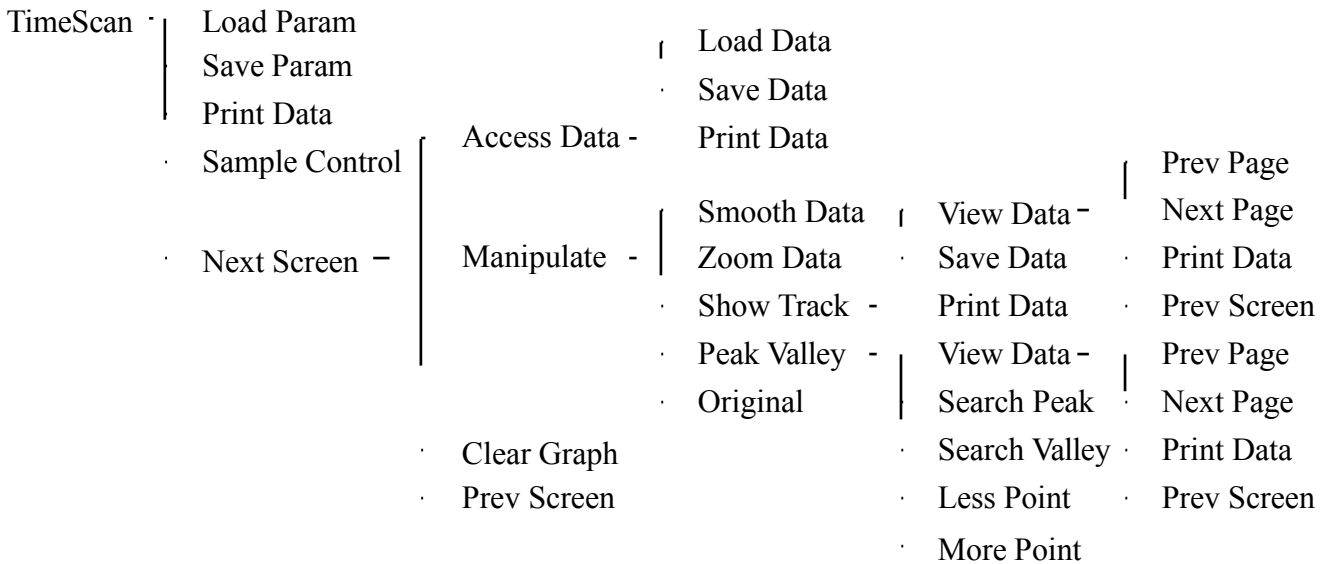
TimeScan
Load Param
Save Param
Print Data
Sample Control
Next Screen

Access Data
Manipulate
Clear Graph
Prev Screen

Load Data
Save Data
Print Data

Smooth Data
Zoom Data
Show Track
Peak Valley
Original

View Data
Save Data
Print Data

View Data
Search Peak
Search Valley
Less Point
More Point

Prev Page
Next Page
Print Data
Prev Screen

Prev Page
Next Page
Print Data
Prev Screen